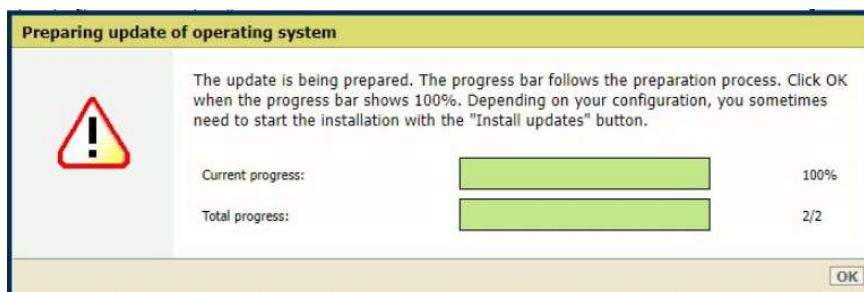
Preparing update of operating system

The update is being prepared. The progress bar follows the preparation process. Click OK when the progress bar shows 100%. Depending on your configuration, you sometimes need to start the installation with the "Install updates" button.

Current progress: 100%

Total progress: 2/2

OK